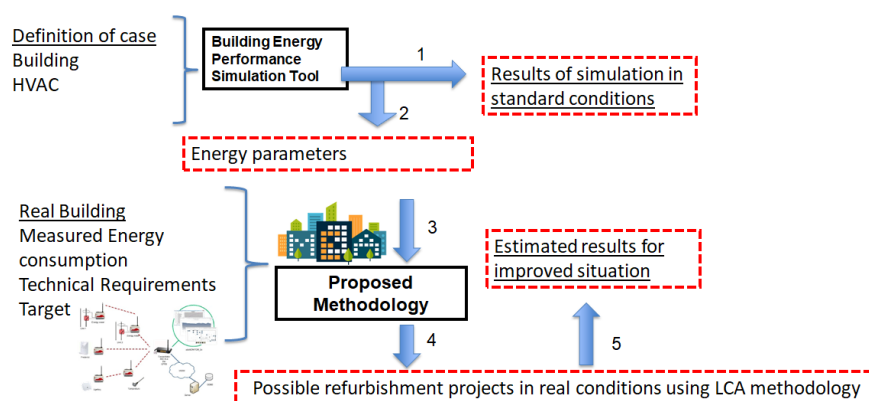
Definition of case
Building
HVAC

Building Energy Performance Simulation Tool

1

Results of simulation in standard conditions

2

Energy parameters

Real Building
Measured Energy consumption
Technical Requirements
Target

3

Proposed Methodology

Estimated results for improved situation

4

5

Possible refurbishment projects in real conditions using LCA methodology